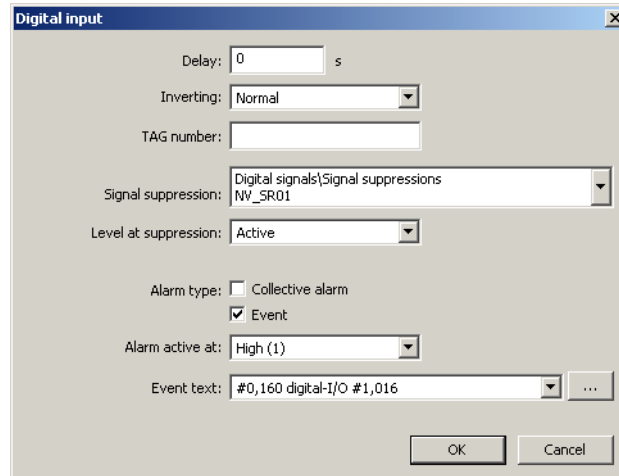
Digital input

Delay: 0 s

Inverting: Normal

TAG number:

Signal suppression: Digital signals\Signal suppressions NV_SR01

Level at suppression: Active

Alarm type: Collective alarm

Event

Alarm active at: High (1)

Event text: #0,160 digital-I/O #1,016

...

OK

Cancel